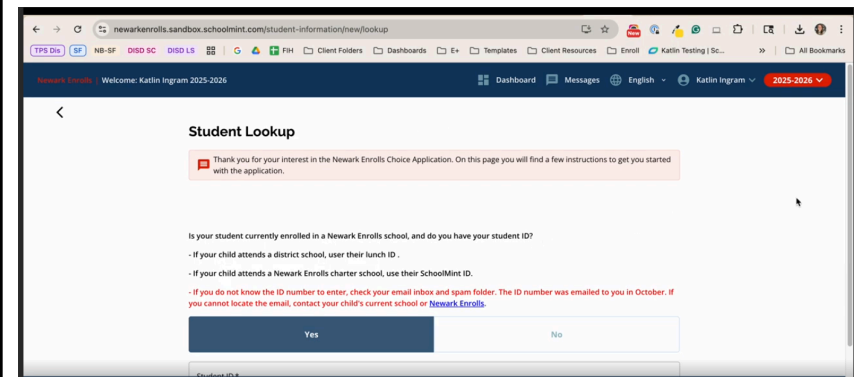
newarkenrolls.sandbox.schoolmint.com/student-information/new/lookup

TPS Dis SF NB-SF DISD SC DISD LS G FIH Client Folders Dashboards E+ Templates Client Resources Enroll Katlin Testing | Sc... » All Bookmarks

Newark Enrolls | Welcome: Katlin Ingram 2025-2026

Dashboard Messages English Katlin Ingram 2025-2026

Student Lookup

Thank you for your interest in the Newark Enrolls Choice Application. On this page you will find a few instructions to get you started with the application.

Is your student currently enrolled in a Newark Enrolls school, and do you have your student ID?

- If your child attends a district school, user their lunch ID .

- If your child attends a Newark Enrolls charter school, use their SchoolMint ID.

- If you do not know the ID number to enter, check your email inbox and spam folder. The ID number was emailed to you in October. If you cannot locate the email, contact your child's current school or Newark Enrolls.

Yes

No

Student ID #